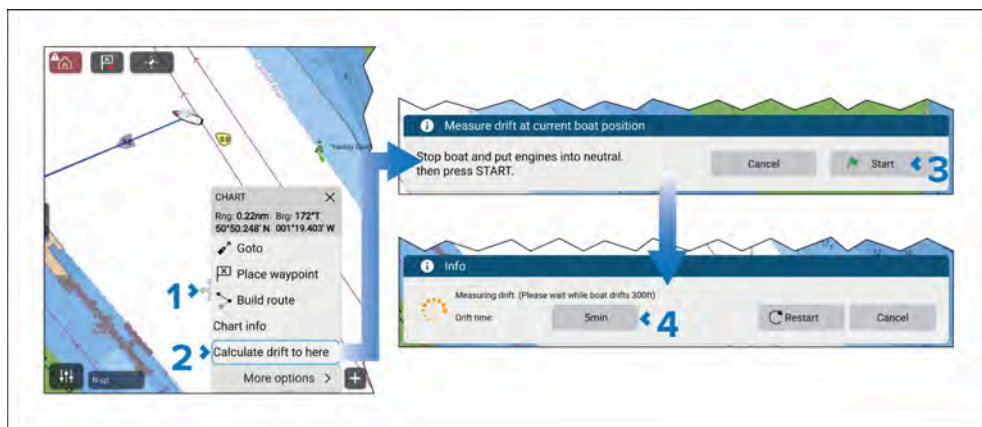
CHART
Rng: 0.22nm Brg: 172°T
50°50.248' N 001°19.403' W

Goto

Place waypoint

1 Build route

Chart info

2 Calculate drift to here

More options >

Measure drift at current boat position

Stop boat and put engines into neutral. then press START.

Cancel

Start 3

Info

Measuring drift. (Please wait while boat drifts 300ft)

Drift time:

5min 4

Restart

Cancel